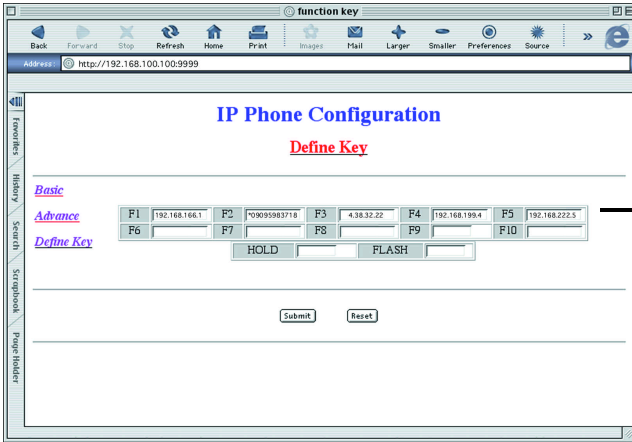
function key

Back Forward Stop Refresh Home Print Images Mail Larger Smaller Preferences Source »

Address: http://192.168.100.100:9999

Favorites History Search Scrapbook Page Holder

IP Phone Configuration

Define Key

Basic

Advance

Define Key

| F1 | 192.168.166.1 | F2 | *09095983718 | F3 | 4.38.32.22 | F4 | 192.168.199.4 | F5 | 192.168.222.5 |
|---|---|---|---|---|---|---|---|---|---|
| F6 | | F7 | | F8 | | F9 | | F10 | |

| HOLD | | FLASH | |
|---|---|---|---|

Submit Reset